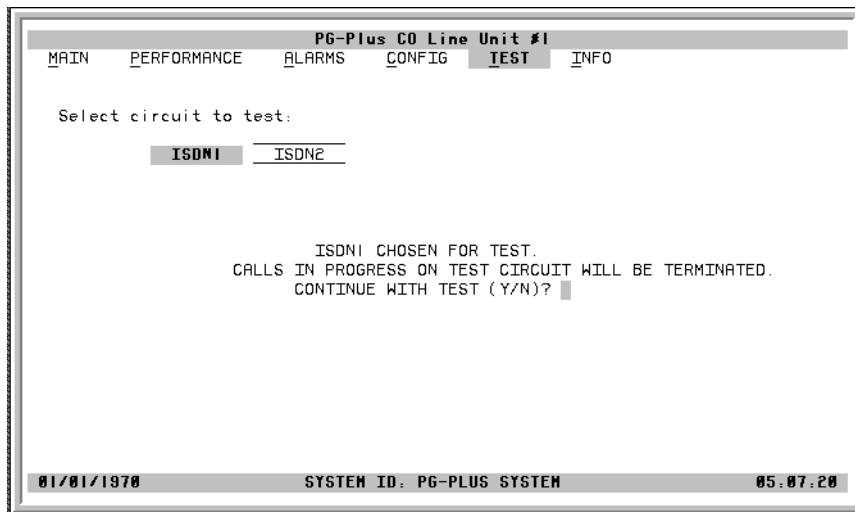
PG-Plus CO Line Unit #1

MAIN PERFORMANCE ALARMS CONFIG TEST INFO

Select circuit to test:

ISDN1 ISDN2

ISDN1 CHOSEN FOR TEST.
CALLS IN PROGRESS ON TEST CIRCUIT WILL BE TERMINATED.
CONTINUE WITH TEST (Y/N)?

01/01/1970 SYSTEM ID: PG-PLUS SYSTEM 05:07:20